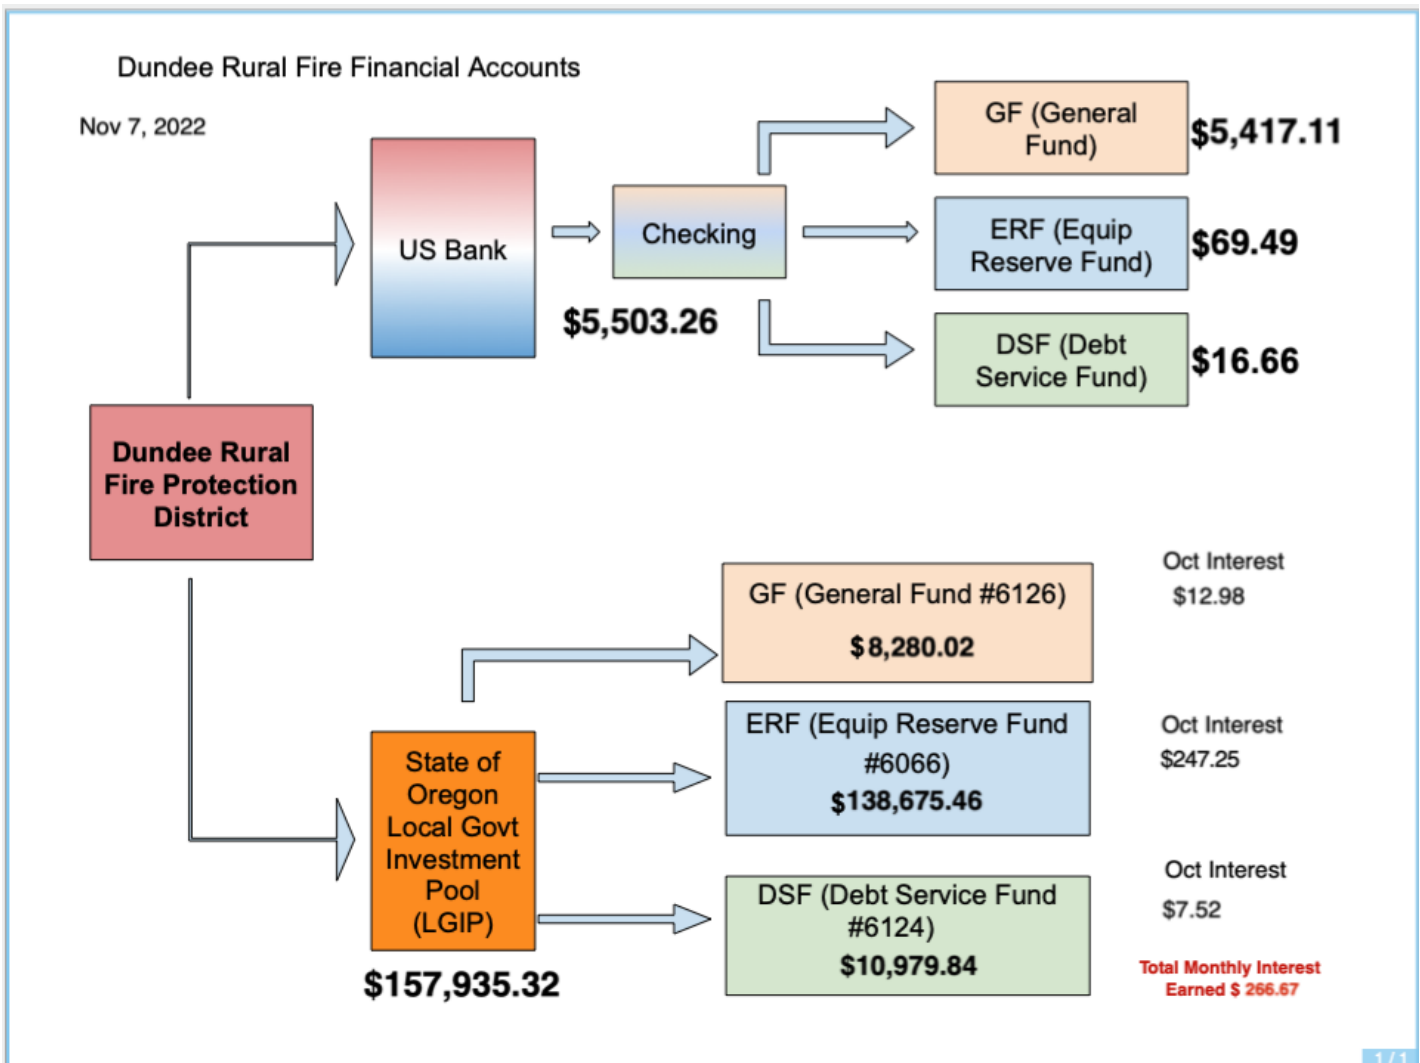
Dundee Rural Fire Financial Accounts

Nov 7, 2022

US Bank

Checking

$5,503.26

GF (General Fund)

$5,417.11

ERF (Equip Reserve Fund)

$69.49

DSF (Debt Service Fund)

$16.66

Dundee Rural Fire Protection District

State of Oregon Local Govt Investment Pool (LGIP)

$157,935.32

GF (General Fund #6126)

$8,280.02

Oct Interest
$12.98

ERF (Equip Reserve Fund #6066)

$138,675.46

Oct Interest
$247.25

DSF (Debt Service Fund #6124)

$10,979.84

Oct Interest
$7.52

Total Monthly Interest Earned $ 266.67